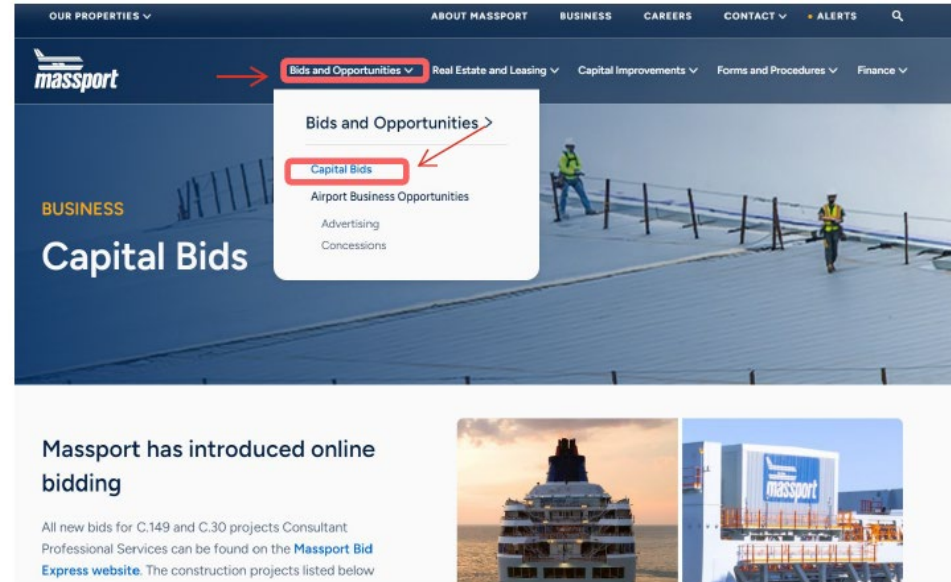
OUR PROPERTIES ∨ ABOUT MASSPORT BUSINESS CAREERS CONTACT ∨ • ALERTS

massport

Bids and Opportunities ∨ Real Estate and Leasing ∨ Capital Improvements ∨ Forms and Procedures ∨ Finance ∨

Bids and Opportunities >

Capital Bids

Airport Business Opportunities

Advertising

Concessions

BUSINESS

Capital Bids

Massport has introduced online bidding

All new bids for C.149 and C.30 projects Consultant Professional Services can be found on the Massport Bid Express website. The construction projects listed below

massport